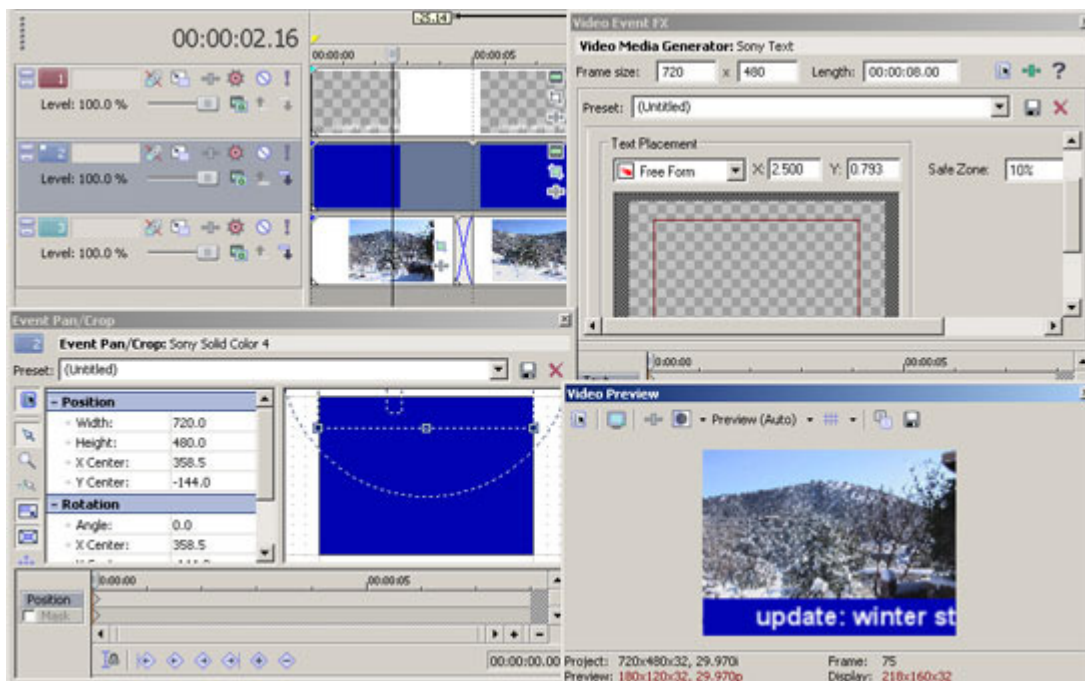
00:00:02.16

00:00:00
00:00:05

1
Level: 100.0 %

2
Level: 100.0 %

3
Level: 100.0 %

Video Event FX
Video Media Generator: Sony Text
Frame size: 720 x 480 Length: 00:00:08.00
Preset: (Untitled)
Text Placement
Free Form X: 2.500 Y: 0.793
Safe Zone: 10%
00:00:00
00:00:05

Event Pan/Crop
2 Event Pan/Crop: Sony Solid Color 4
Preset: (Untitled)

| - Position | |
|---|---|
| Width: | 720.0 |
| Height: | 480.0 |
| X Center: | 358.5 |
| Y Center: | -144.0 |
| - Rotation | |
| Angle: | 0.0 |
| X Center: | 358.5 |

00:00:00
00:00:05
Position
Mask
00:00:00.00

Video Preview
Preview (Auto)
update: winter st
Project: 720x480x32, 29.970i
Preview: 180x120x32, 29.970p
Frame: 75
Display: 218x160x32